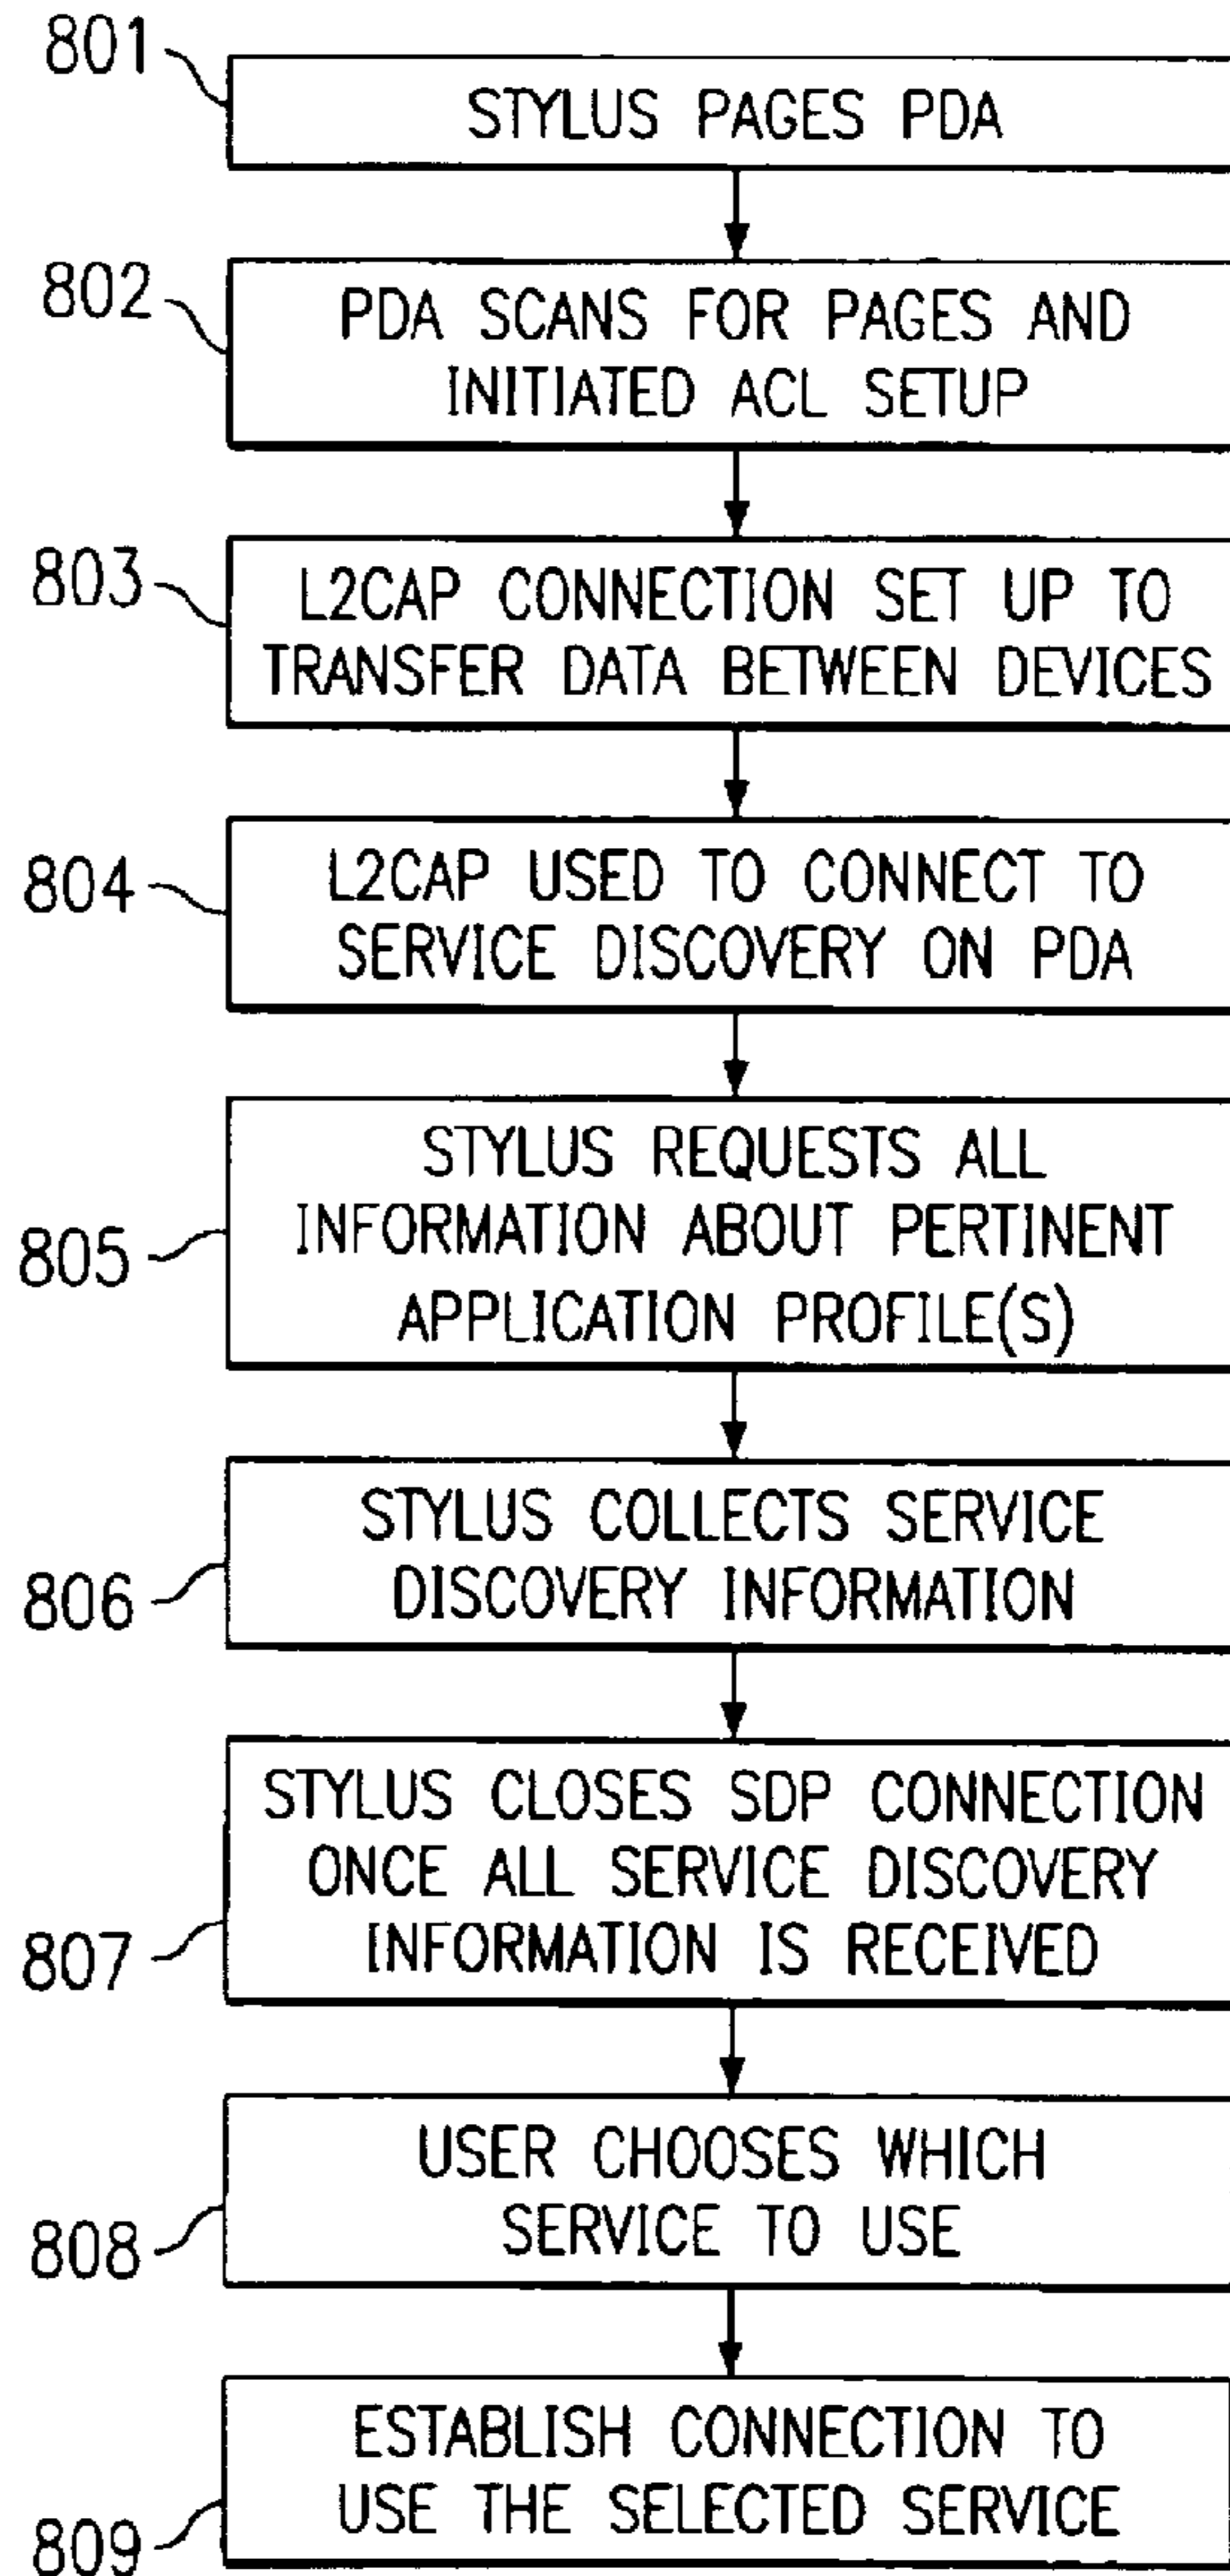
801
STYLUS PAGES PDA

802
PDA SCANS FOR PAGES AND INITIATED ACL SETUP

803
L2CAP CONNECTION SET UP TO TRANSFER DATA BETWEEN DEVICES

804
L2CAP USED TO CONNECT TO SERVICE DISCOVERY ON PDA

805
STYLUS REQUESTS ALL INFORMATION ABOUT PERTINENT APPLICATION PROFILE(S)

806
STYLUS COLLECTS SERVICE DISCOVERY INFORMATION

807
STYLUS CLOSES SDP CONNECTION ONCE ALL SERVICE DISCOVERY INFORMATION IS RECEIVED

808
USER CHOOSES WHICH SERVICE TO USE

809
ESTABLISH CONNECTION TO USE THE SELECTED SERVICE